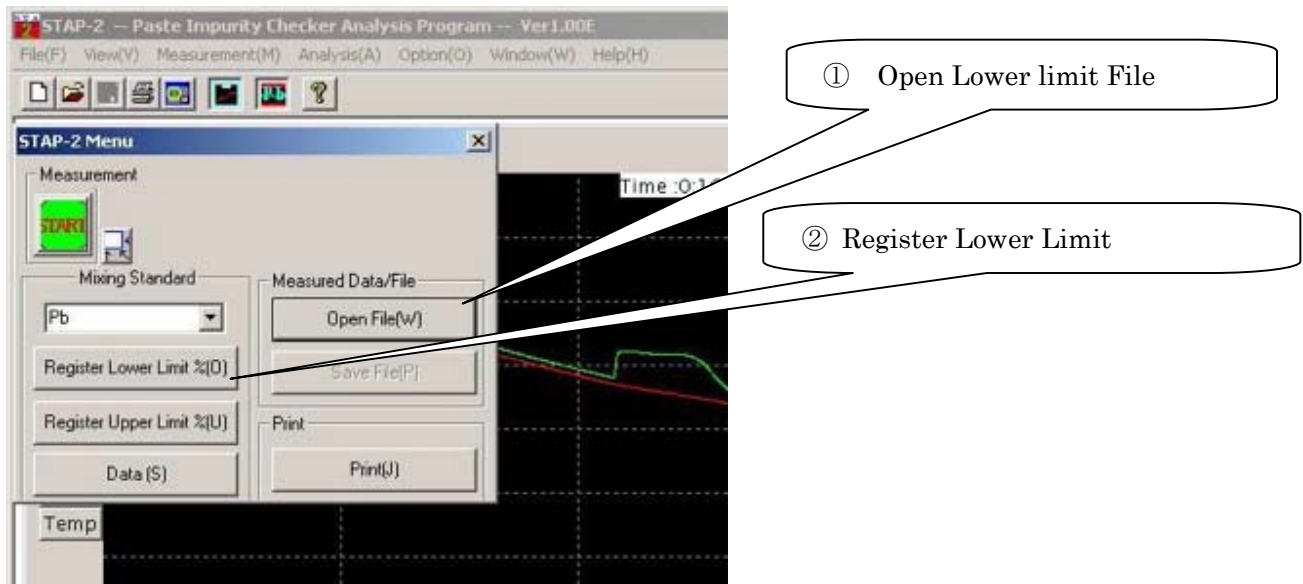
STAP-2 -- Paste Impurity Checker Analysis Program -- Ver1.00E

File(F) View(V) Measurement(M) Analysis(A) Option(O) Window(W) Help(H)

STAP-2 Menu

Measurement

START

Time :0:1

Mixing Standard

Pb

Register Lower Limit %(O)

Register Upper Limit %(U)

Data (S)

Measured Data/File

Open File(W)

Save File(P)

Print

Print(J)

Temp

① Open Lower limit File

② Register Lower Limit